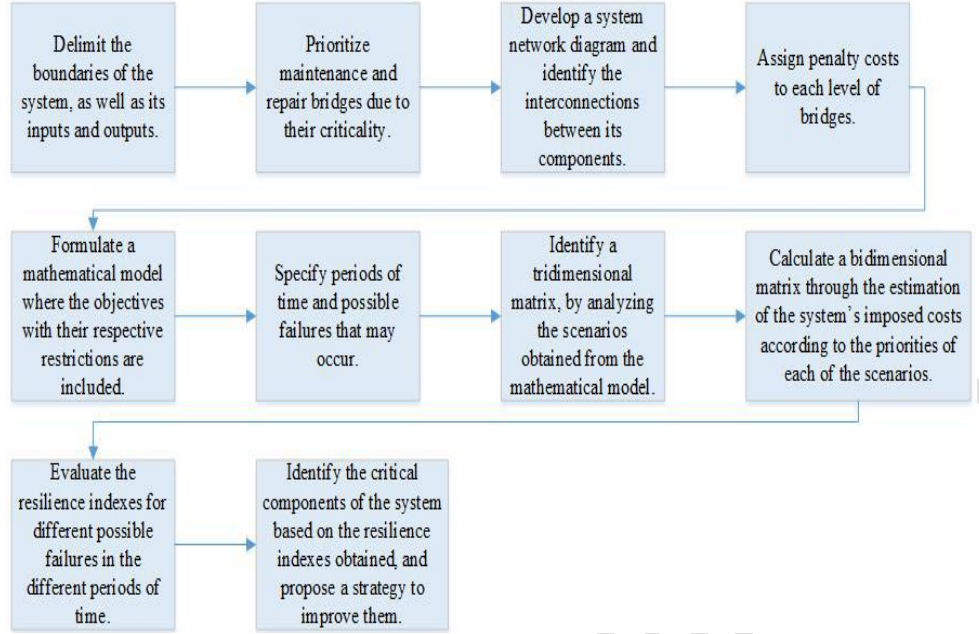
Delimit the boundaries of the system, as well as its inputs and outputs.

Prioritize maintenance and repair bridges due to their criticality.

Develop a system network diagram and identify the interconnections between its components.

Assign penalty costs to each level of bridges.

Formulate a mathematical model where the objectives with their respective restrictions are included.

Specify periods of time and possible failures that may occur.

Identify a tridimensional matrix, by analyzing the scenarios obtained from the mathematical model.

Calculate a bidimensional matrix through the estimation of the system's imposed costs according to the priorities of each of the scenarios.

Evaluate the resilience indexes for different possible failures in the different periods of time.

Identify the critical components of the system based on the resilience indexes obtained, and propose a strategy to improve them.